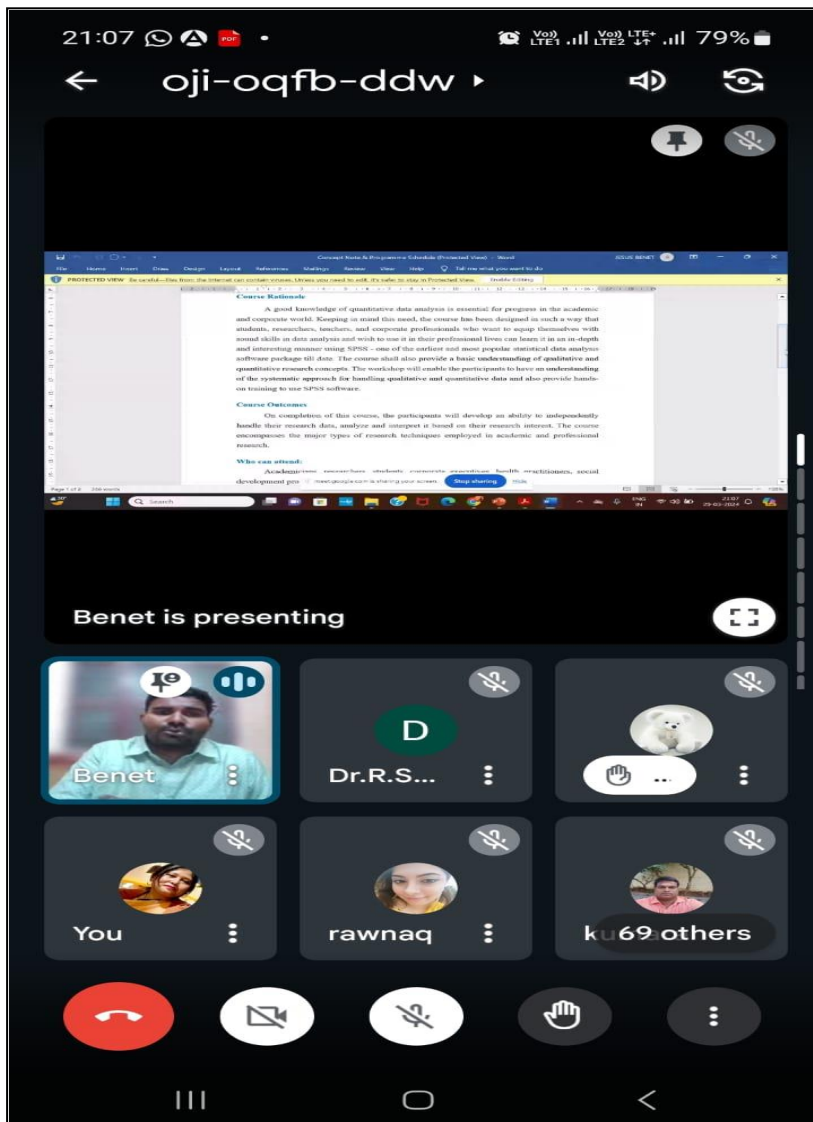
21:07 79%

oji-oqfb-ddw

Concept Note & Programme Schedule (Protected View) - Word

File Home Insert Draw Design Layout References Mailings Review View Help Tell me what you want to do

PROTECTED VIEW Be careful—files from the Internet can contain viruses. Unless you need to edit, it's safer to stay in Protected View. Enable Editing

Course Rationale:

A good knowledge of quantitative data analysis is essential for progress in the academic and corporate world. Keeping in mind this need, the course has been designed in such a way that students, researchers, teachers, and corporate professionals who want to equip themselves with sound skills in data analysis and wish to use it in their professional lives can learn it in an in-depth and interesting manner using SPSS - one of the earliest and most popular statistical data analysis software package till date. The course shall also provide a basic understanding of qualitative and quantitative research concepts. The workshop will enable the participants to have an understanding of the systematic approach for handling qualitative and quantitative data and also provide hands-on training to use SPSS software.

Course Outcomes:

On completion of this course, the participants will develop an ability to independently handle their research data, analyze and interpret it based on their research interest. The course encompasses the major types of research techniques employed in academic and professional research.

Who can attend:

Academicians, researchers, students, corporate executives, health practitioners, social development pro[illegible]

meet.google.com is sharing your screen. Stop sharing Hide

Search

Benet is presenting

Benet

D

Dr.R.S...

You

rawnaq

ku 69 others